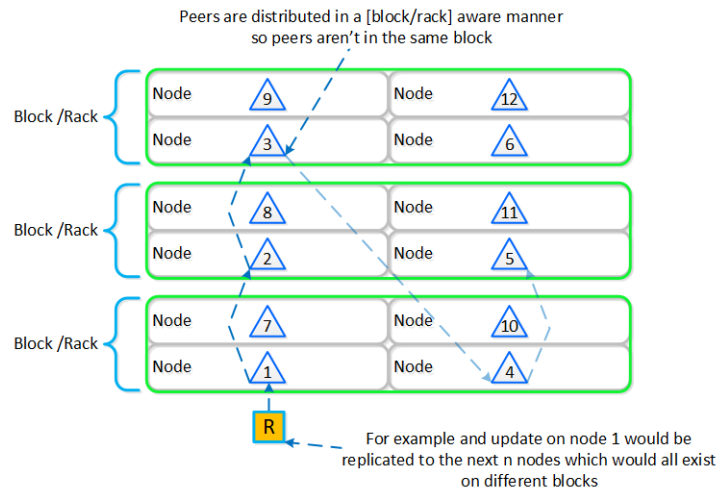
Peers are distributed in a [block/rack] aware manner so peers aren't in the same block

Block /Rack

Node 9
Node 12
Node 3
Node 6

Block /Rack

Node 8
Node 11
Node 2
Node 5

Block /Rack

Node 7
Node 10
Node 1
Node 4

R

For example and update on node 1 would be replicated to the next n nodes which would all exist on different blocks